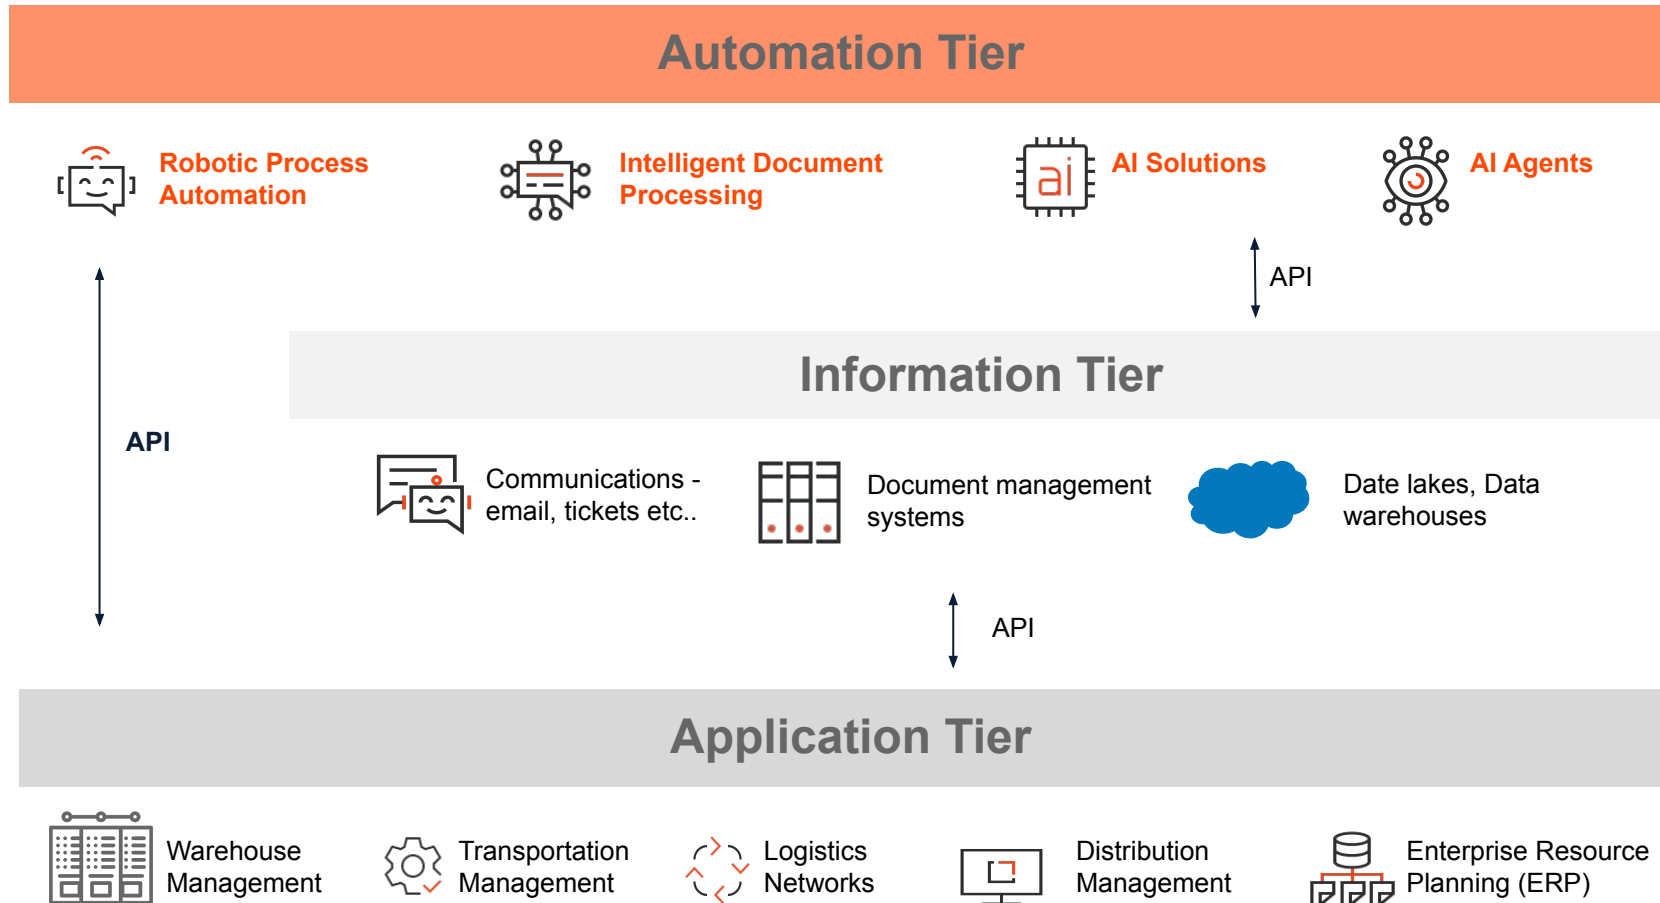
Automation Tier

Robotic Process Automation

Intelligent Document Processing

AI Solutions

AI Agents

API

API

Information Tier

Communications - email, tickets etc..

Document management systems

Date lakes, Data warehouses

API

Application Tier

Warehouse Management

Transportation Management

Logistics Networks

Distribution Management

Enterprise Resource Planning (ERP)